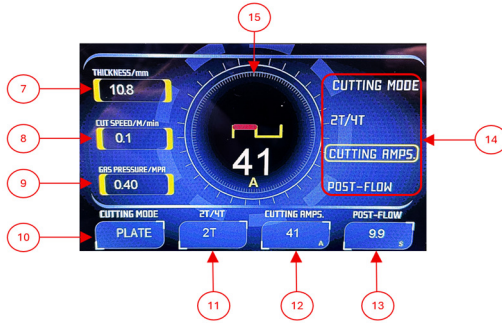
15

THICKNESS/mm
10.8

CUT SPEED/M/min
0.1

GAS PRESSURE/MPA
0.40

41
A

CUTTING MODE
2T/4T
CUTTING AMPS.
POST-FLOW

7
8
9
14

CUTTING MODE
PLATE

2T/4T
2T

CUTTING AMPS.
41
A

POST-FLOW
9.9
S

10
11
12
13